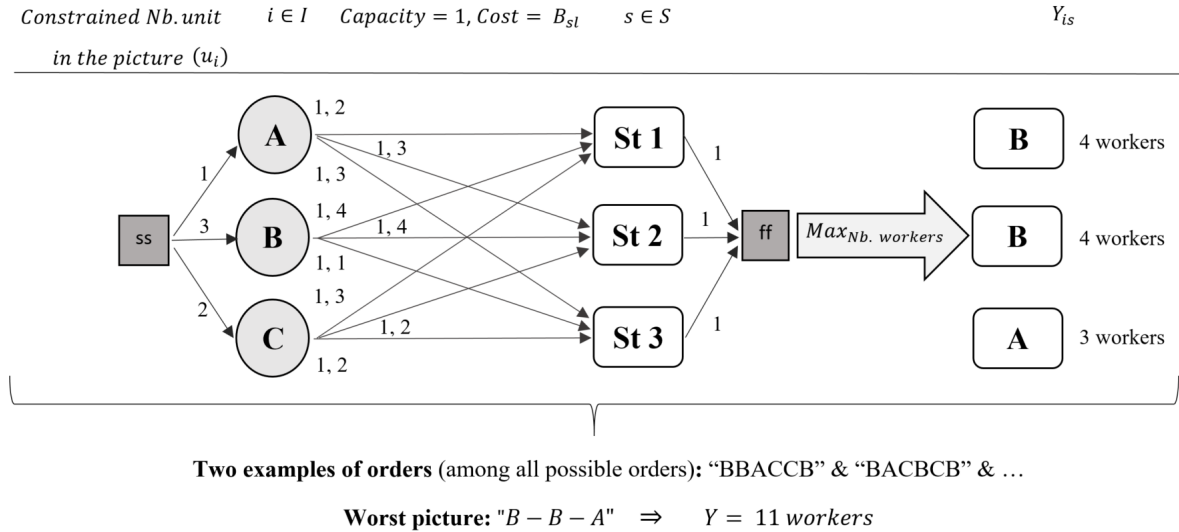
$Constrained\ Nb.unit$ $i \in I$ $Capacity = 1, Cost = B_{sl}$ $s \in S$ $Y_{is}$

$in\ the\ picture\ (u_i)$

ss

1

3

2

A

B

C

1, 2

1, 3

1, 3

1, 4

1, 4

1, 1

1, 3

1, 2

1, 2

St 1

St 2

St 3

1

1

1

ff

$Max_{Nb.\ workers}$

B 4 workers

B 4 workers

A 3 workers

**Two examples of orders** (among all possible orders)**:** “BBACCB” & “BACBCB” & …

**Worst picture:** "$B - B - A$" $\Rightarrow$ $Y = 11\ workers$